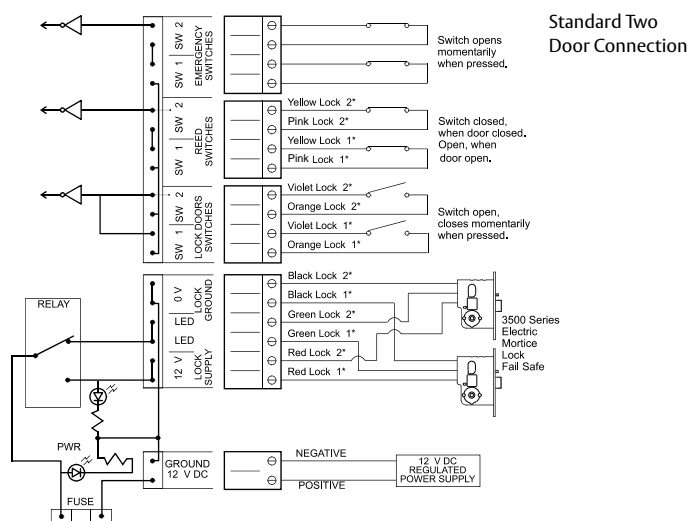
Standard Two Door Connection

SW 2
SW 1
EMERGENCY SWITCHES

Switch opens momentarily when pressed.

SW 2
SW 1
REED SWITCHES

Yellow Lock 2*
Pink Lock 2*
Yellow Lock 1*
Pink Lock 1*

Switch closed, when door closed. Open, when door open.

SW 2
SW 1
LOCK DOORS SWITCHES

Violet Lock 2*
Orange Lock 2*
Violet Lock 1*
Orange Lock 1*

Switch open, closes momentarily when pressed.

RELAY

0 V
LOCK GROUND
LED
LED
12 V
LOCK SUPPLY

Black Lock 2*
Black Lock 1*
Green Lock 2*
Green Lock 1*
Red Lock 2*
Red Lock 1*

3500 Series Electric Mortice Lock Fail Safe

PWR
FUSE

GROUND
12 V DC

NEGATIVE
POSITIVE

12 V DC REGULATED POWER SUPPLY